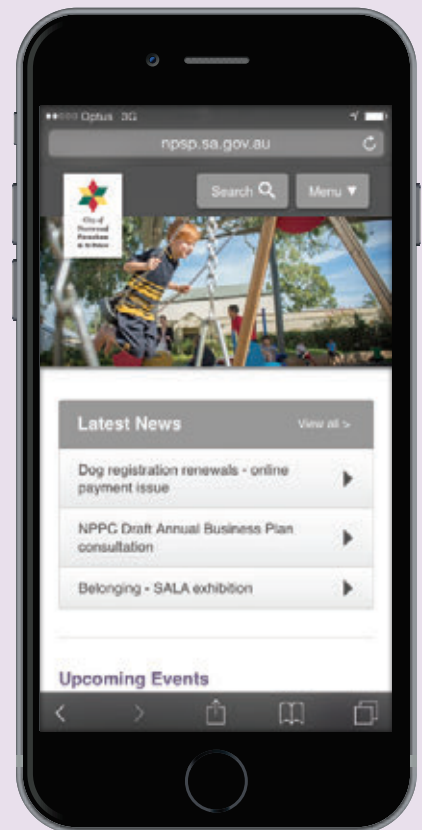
Optus 3G

npsp.sa.gov.au

City of Norwood Payneham & St Peters

Search

Menu

Latest News

View all >

Dog registration renewals - online payment issue

NPPC Draft Annual Business Plan consultation

Belonging - SALA exhibition

Upcoming Events